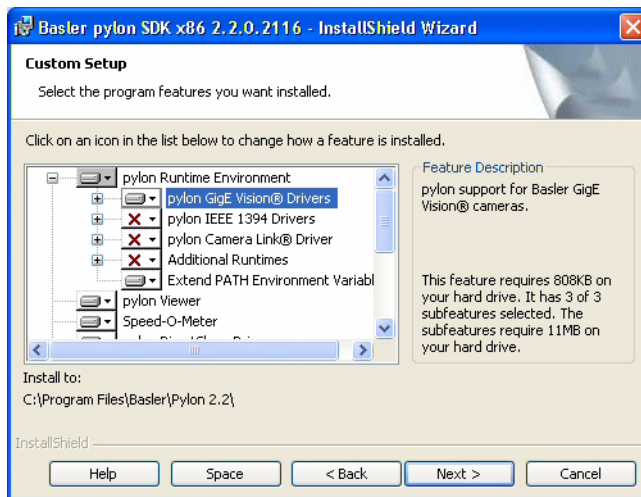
Basler pylon SDK x86 2.2.0.2116 - InstallShield Wizard

Custom Setup

Select the program features you want installed.

Click on an icon in the list below to change how a feature is installed.

pylon Runtime Environment
pylon GigE Vision® Drivers
pylon IEEE 1394 Drivers
pylon Camera Link® Driver
Additional Runtimes
Extend PATH Environment Variabl
pylon Viewer
Speed-O-Meter
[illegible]

Feature Description

pylon support for Basler GigE Vision® cameras.

This feature requires 808KB on your hard drive. It has 3 of 3 subfeatures selected. The subfeatures require 11MB on your hard drive.

Install to:

C:\Program Files\Basler\Pylon 2.2\

InstallShield

Help

Space

< Back

Next >

Cancel